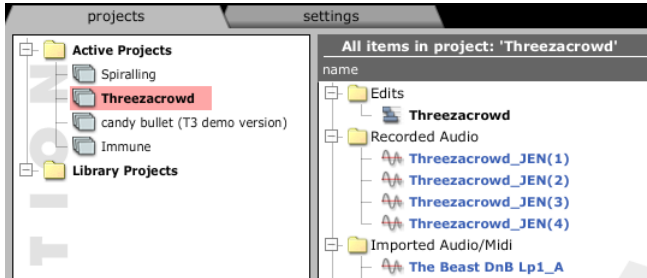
projects
settings

Active Projects
Spiralling
Threezacrowd
candy bullet (T3 demo version)
Immune
Library Projects

All items in project: 'Threezacrowd'
name
Edits
Threezacrowd
Recorded Audio
Threezacrowd_JEN(1)
Threezacrowd_JEN(2)
Threezacrowd_JEN(3)
Threezacrowd_JEN(4)
Imported Audio/Midi
The Beast DnB Lp1_A